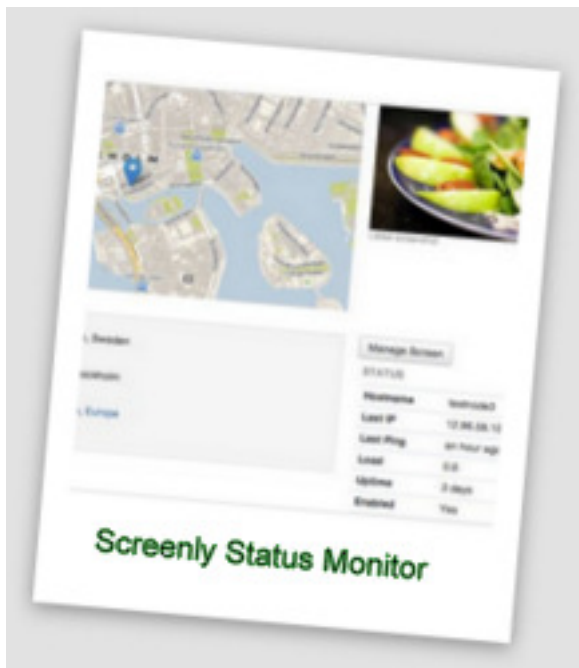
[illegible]

, Sweden

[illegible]

, Europe

Manage Screen

STATUS

| Hostname | testnode3 |
|---|---|
| Last IP | 12.66.58.1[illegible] |
| Last Ping | an hour ag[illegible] |
| Load | 0.0 |
| Uptime | 3 days |
| Enabled | Yes |

Screenly Status Monitor